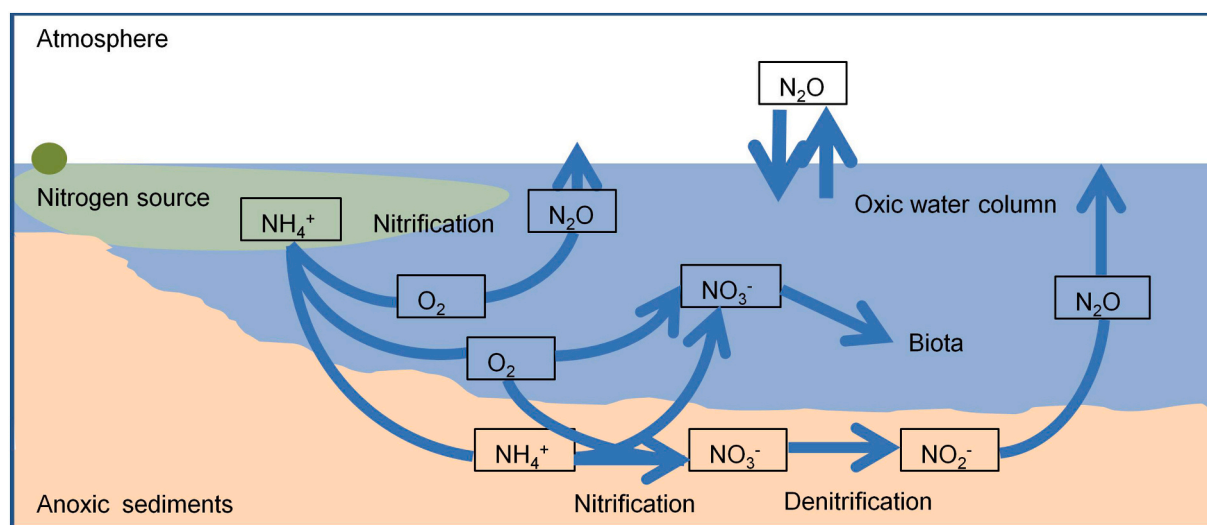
Atmosphere

$N_2O$

Nitrogen source

$NH_4^+$

Nitrification

$N_2O$

Oxic water column

$O_2$

$NO_3^-$

$N_2O$

Biota

$O_2$

$NH_4^+$

$NO_3^-$

$NO_2^-$

Anoxic sediments

Nitrification

Denitrification